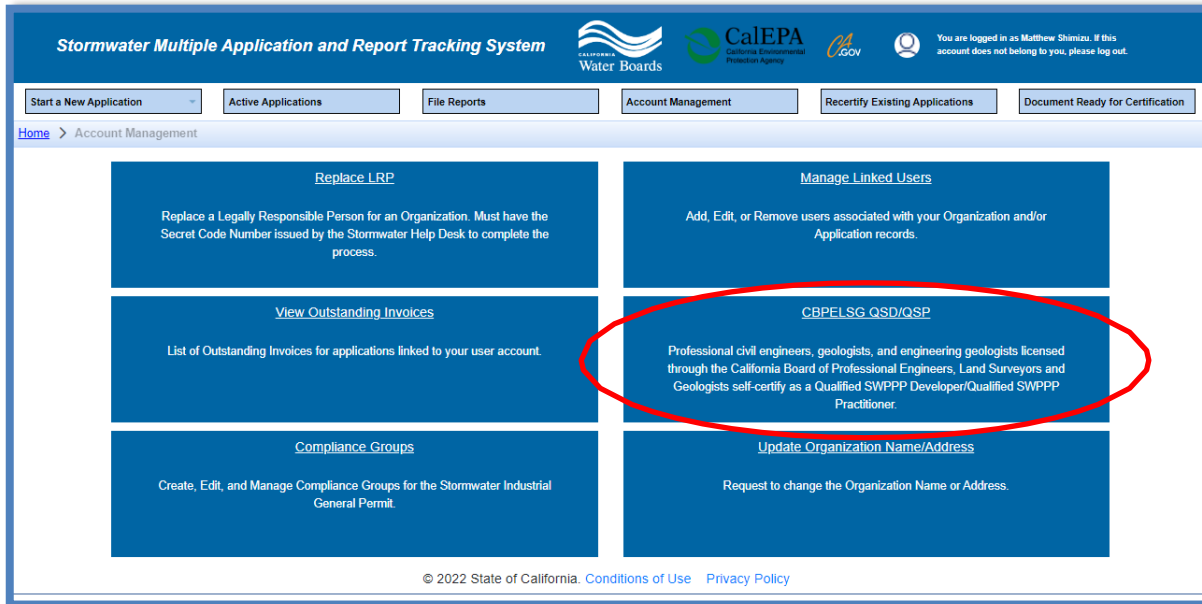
Stormwater Multiple Application and Report Tracking System

CALIFORNIA Water Boards

CalEPA California Environmental Protection Agency

CA.GOV

You are logged in as Matthew Shimizu. If this account does not belong to you, please log out.

Start a New Application | Active Applications | File Reports | Account Management | Recertify Existing Applications | Document Ready for Certification

Home > Account Management

Replace LRP

Replace a Legally Responsible Person for an Organization. Must have the Secret Code Number issued by the Stormwater Help Desk to complete the process.

Manage Linked Users

Add, Edit, or Remove users associated with your Organization and/or Application records.

View Outstanding Invoices

List of Outstanding Invoices for applications linked to your user account.

CBPELSG QSD/QSP

Professional civil engineers, geologists, and engineering geologists licensed through the California Board of Professional Engineers, Land Surveyors and Geologists self-certify as a Qualified SWPPP Developer/Qualified SWPPP Practitioner.

Compliance Groups

Create, Edit, and Manage Compliance Groups for the Stormwater Industrial General Permit.

Update Organization Name/Address

Request to change the Organization Name or Address.

© 2022 State of California. Conditions of Use Privacy Policy